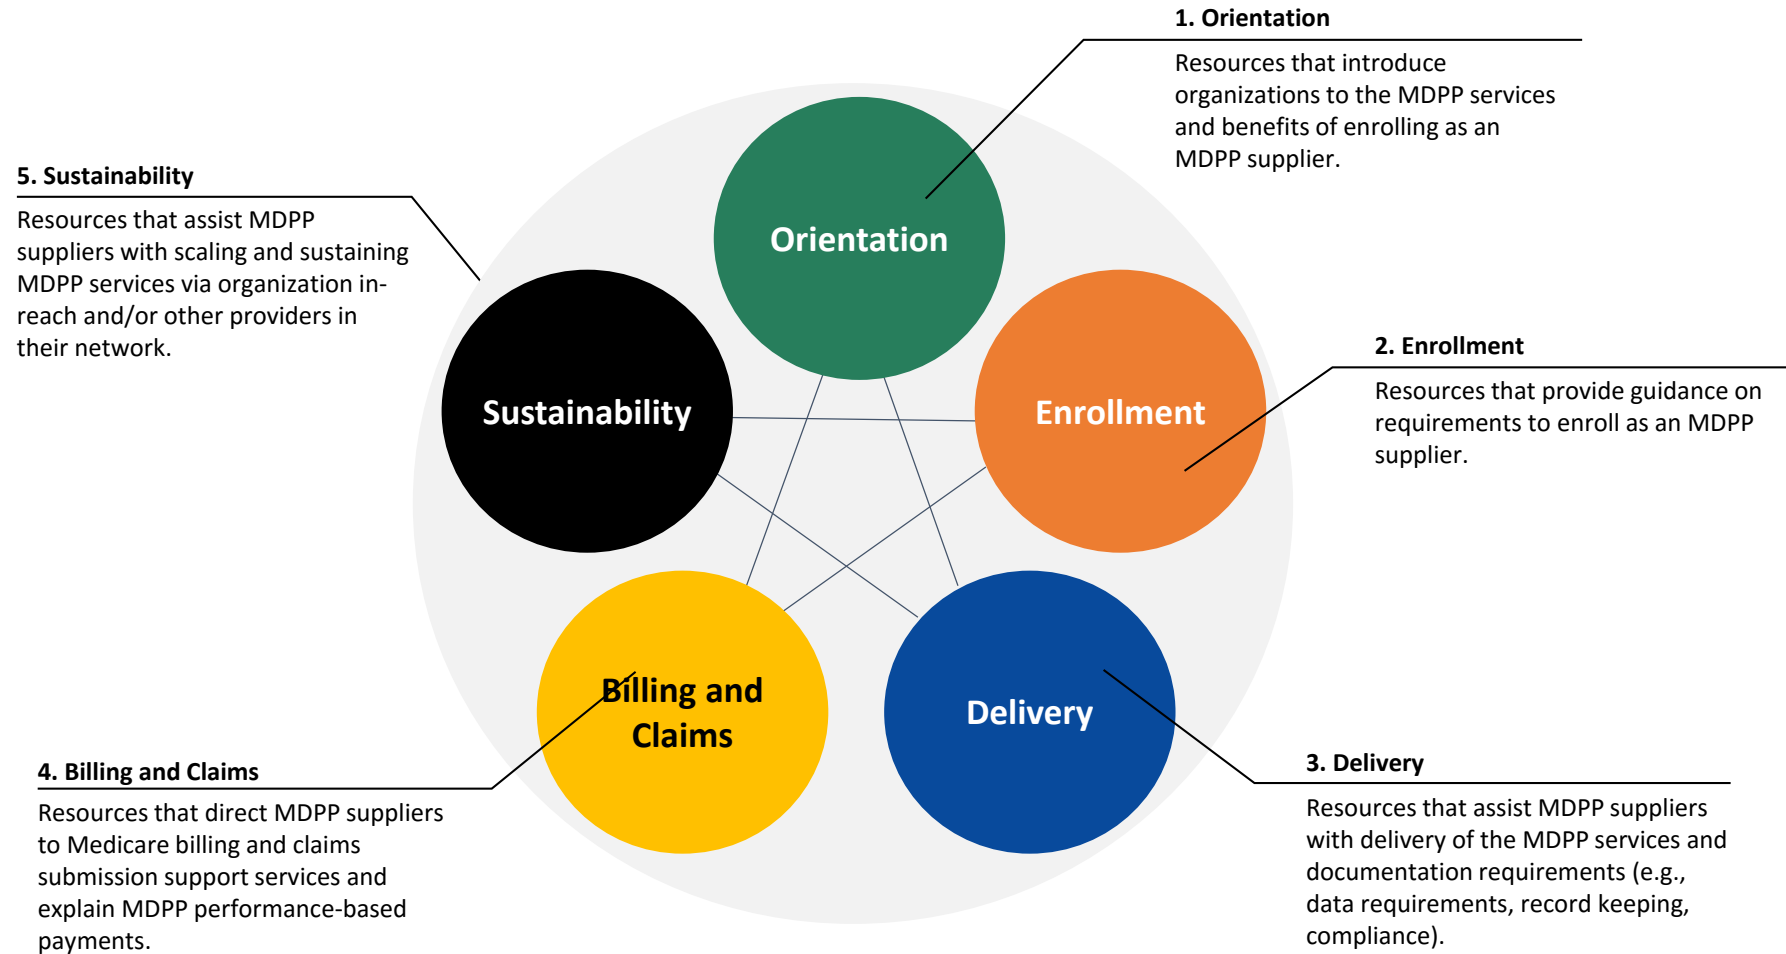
1. Orientation

Resources that introduce organizations to the MDPP services and benefits of enrolling as an MDPP supplier.

5. Sustainability

Resources that assist MDPP suppliers with scaling and sustaining MDPP services via organization in-reach and/or other providers in their network.

Orientation

Sustainability

Enrollment

2. Enrollment

Resources that provide guidance on requirements to enroll as an MDPP supplier.

Billing and Claims

Delivery

4. Billing and Claims

Resources that direct MDPP suppliers to Medicare billing and claims submission support services and explain MDPP performance-based payments.

3. Delivery

Resources that assist MDPP suppliers with delivery of the MDPP services and documentation requirements (e.g., data requirements, record keeping, compliance).